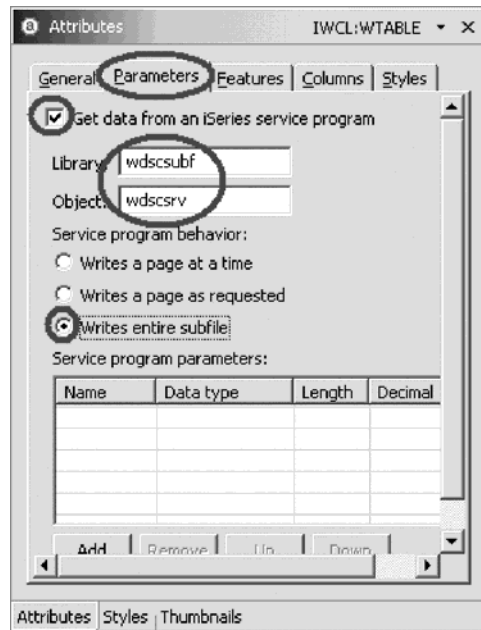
Attributes IWCL:WTABLE

General | Parameters | Features | Columns | Styles

Get data from an iSeries service program

Library: wdscsubf

Object: wdscsrv

Service program behavior:

Writes a page at a time

Writes a page as requested

Writes entire subfile

Service program parameters:

| Name | Data type | Length | Decimal |
|---|---|---|---|
| | | | |
| | | | |
| | | | |
| | | | |

Add | Remove | Up | Down

Attributes | Styles | Thumbnails